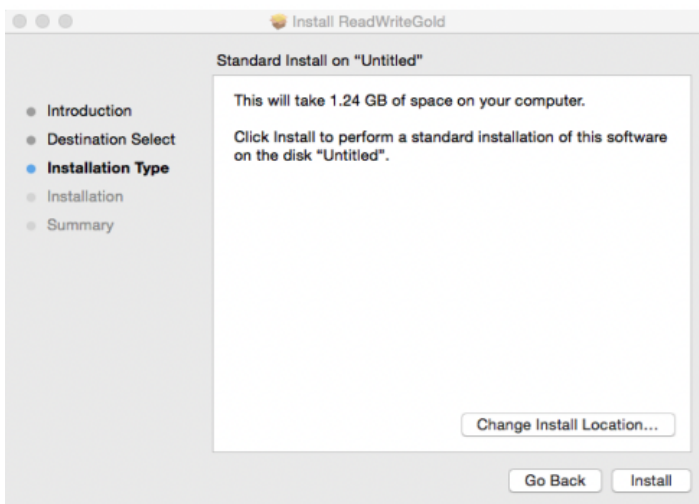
Install ReadWriteGold

Standard Install on "Untitled"

Introduction
Destination Select
Installation Type
Installation
Summary

This will take 1.24 GB of space on your computer.

Click Install to perform a standard installation of this software on the disk "Untitled".

Change Install Location...

Go Back
Install